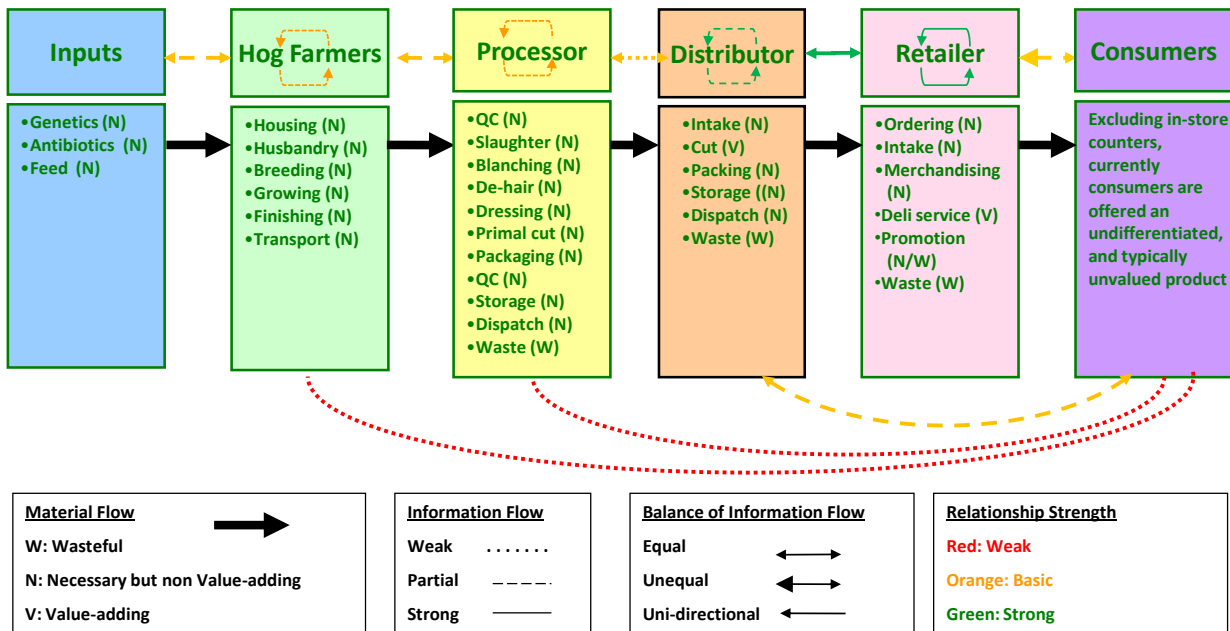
Inputs

Hog Farmers

Processor

Distributor

Retailer

Consumers

•Genetics (N)
•Antibiotics (N)
•Feed (N)

•Housing (N)
•Husbandry (N)
•Breeding (N)
•Growing (N)
•Finishing (N)
•Transport (N)

•QC (N)
•Slaughter (N)
•Blanching (N)
•De-hair (N)
•Dressing (N)
•Primal cut (N)
•Packaging (N)
•QC (N)
•Storage (N)
•Dispatch (N)
•Waste (W)

•Intake (N)
•Cut (V)
•Packing (N)
•Storage ((N)
•Dispatch (N)
•Waste (W)

•Ordering (N)
•Intake (N)
•Merchandising (N)
•Deli service (V)
•Promotion (N/W)
•Waste (W)

Excluding in-store counters, currently consumers are offered an undifferentiated, and typically unvalued product

Material Flow
W: Wasteful
N: Necessary but non Value-adding
V: Value-adding

Information Flow
Weak
Partial
Strong

Balance of Information Flow
Equal
Unequal
Uni-directional

Relationship Strength
Red: Weak
Orange: Basic
Green: Strong